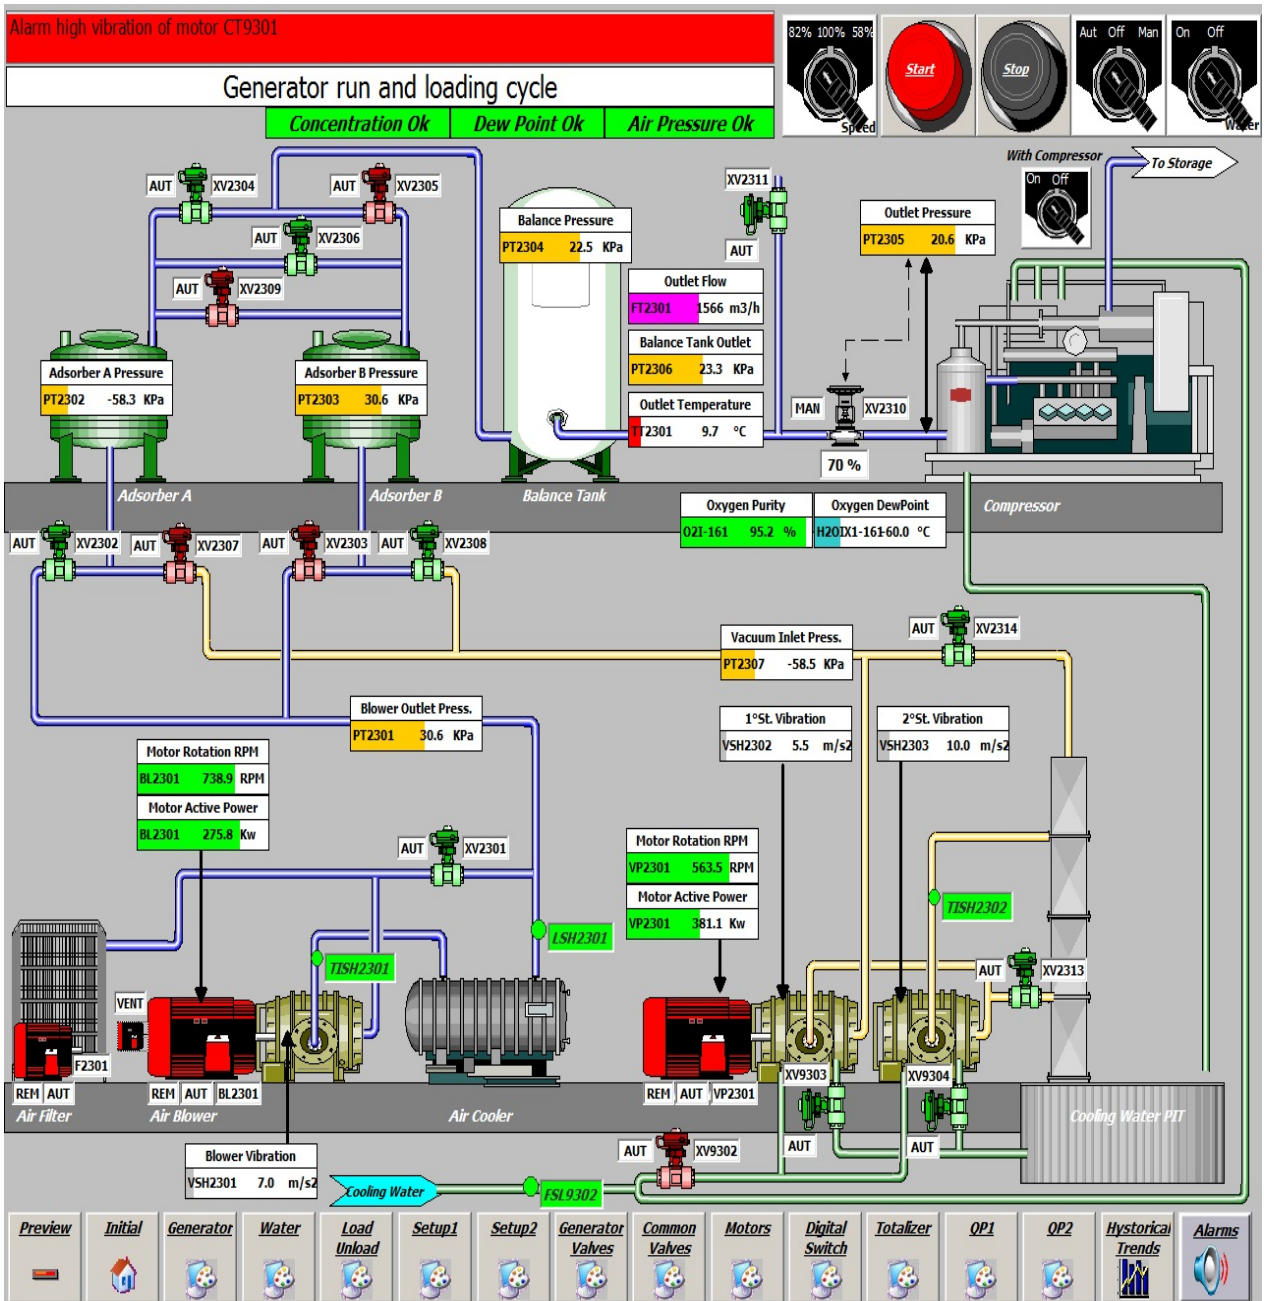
Alarm high vibration of motor CT9301

Generator run and loading cycle

Concentration Ok | Dew Point Ok | Air Pressure Ok

82% 100% 58%
Speed

Start

Stop

Aut Off Man

On Off
Water

With Compressor
On Off

To Storage

AUT XV2304
AUT XV2305
AUT XV2306
AUT XV2309

XV2311
AUT

Balance Pressure
PT2304 22.5 KPa

Outlet Pressure
PT2305 20.6 KPa

Outlet Flow
FT2301 1566 m3/h

Balance Tank Outlet
PT2306 23.3 KPa

Outlet Temperature
TT2301 9.7 °C

MAN XV2310
70 %

Adsorber A Pressure
PT2302 -58.3 KPa

Adsorber B Pressure
PT2303 30.6 KPa

Adsorber A
Adsorber B
Balance Tank
Compressor

Oxygen Purity
O2I-161 95.2 %

Oxygen DewPoint
H2OIX1-161 -60.0 °C

AUT XV2302
AUT XV2307
AUT XV2303
AUT XV2308

AUT XV2314

Vacuum Inlet Press.
PT2307 -58.5 KPa

1°St. Vibration
VSH2302 5.5 m/s2

2°St. Vibration
VSH2303 10.0 m/s2

Blower Outlet Press.
PT2301 30.6 KPa

Motor Rotation RPM
BL2301 738.9 RPM

Motor Active Power
BL2301 275.8 Kw

AUT XV2301

Motor Rotation RPM
VP2301 563.5 RPM

Motor Active Power
VP2301 381.1 Kw

TISH2302
LSH2301
TISH2301

AUT XV2313

VENT
F2301
REM AUT
REM AUT BL2301
REM AUT VP2301
XV9303
XV9304
AUT
AUT
AUT XV9302

Air Filter
Air Blower
Air Cooler
Cooling Water PIT

Blower Vibration
VSH2301 7.0 m/s2

Cooling Water
FSL9302

Preview | Initial | Generator | Water | Load Unload | Setup1 | Setup2 | Generator Valves | Common Valves | Motors | Digital Switch | Totalizer | QP1 | QP2 | Hystorical Trends | Alarms